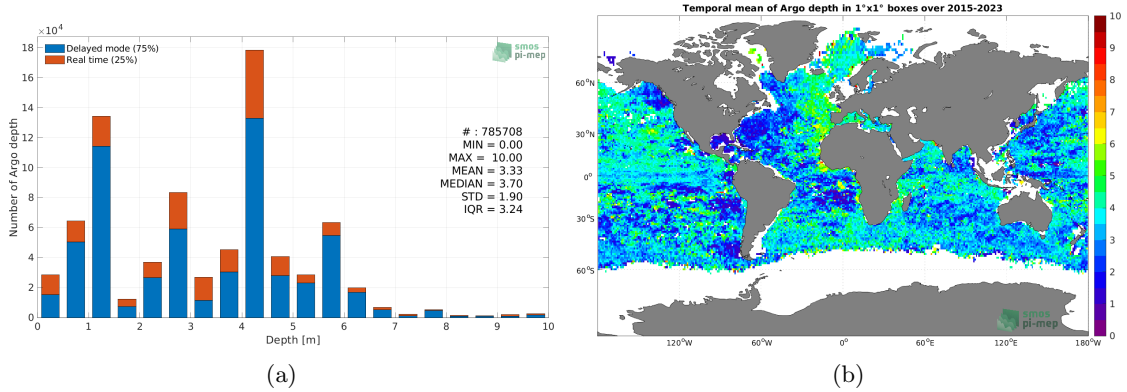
$\times10^4$

Delayed mode (75%)
Real time (25%)

smos pi-mep

# : 785708
MIN = 0.00
MAX = 10.00
MEAN = 3.33
MEDIAN = 3.70
STD = 1.90
IQR = 3.24

Number of Argo depth

18
16
14
12
10
8
6
4
2
0

0 1 2 3 4 5 6 7 8 9 10

Depth [m]

(a)

Temporal mean of Argo depth in 1°x1° boxes over 2015-2023

60°N
30°N
0°
30°S
60°S

120°W 60°W 0° 60°E 120°E 180°W

smos pi-mep

10
9
8
7
6
5
4
3
2
1
0

(b)